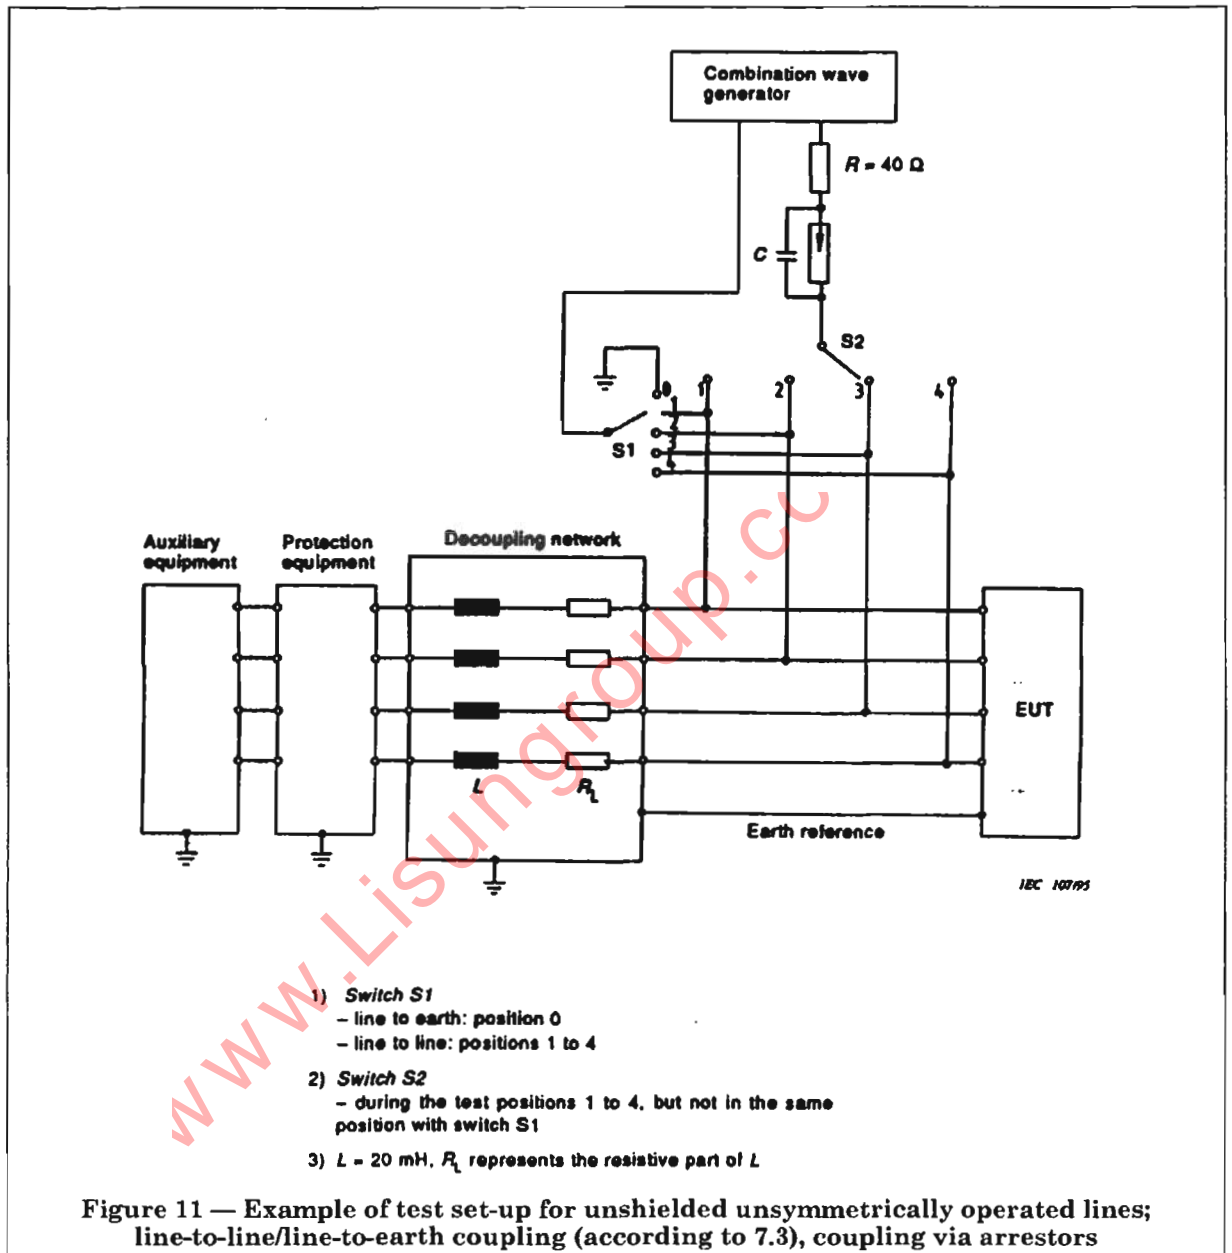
Combination wave generator

$R = 40\ \Omega$

$C$

S2

0 1 2 3 4

S1

Auxiliary equipment

Protection equipment

Decoupling network

EUT

$L$ $R_L$

Earth reference

IEC 107/95

www.Lisungroup.cc

1) Switch S1
– line to earth: position 0
– line to line: positions 1 to 4

2) Switch S2
– during the test positions 1 to 4, but not in the same position with switch S1

3) $L$ = 20 mH, $R_L$ represents the resistive part of $L$

Figure 11 — Example of test set-up for unshielded unsymmetrically operated lines; line-to-line/line-to-earth coupling (according to 7.3), coupling via arrestors